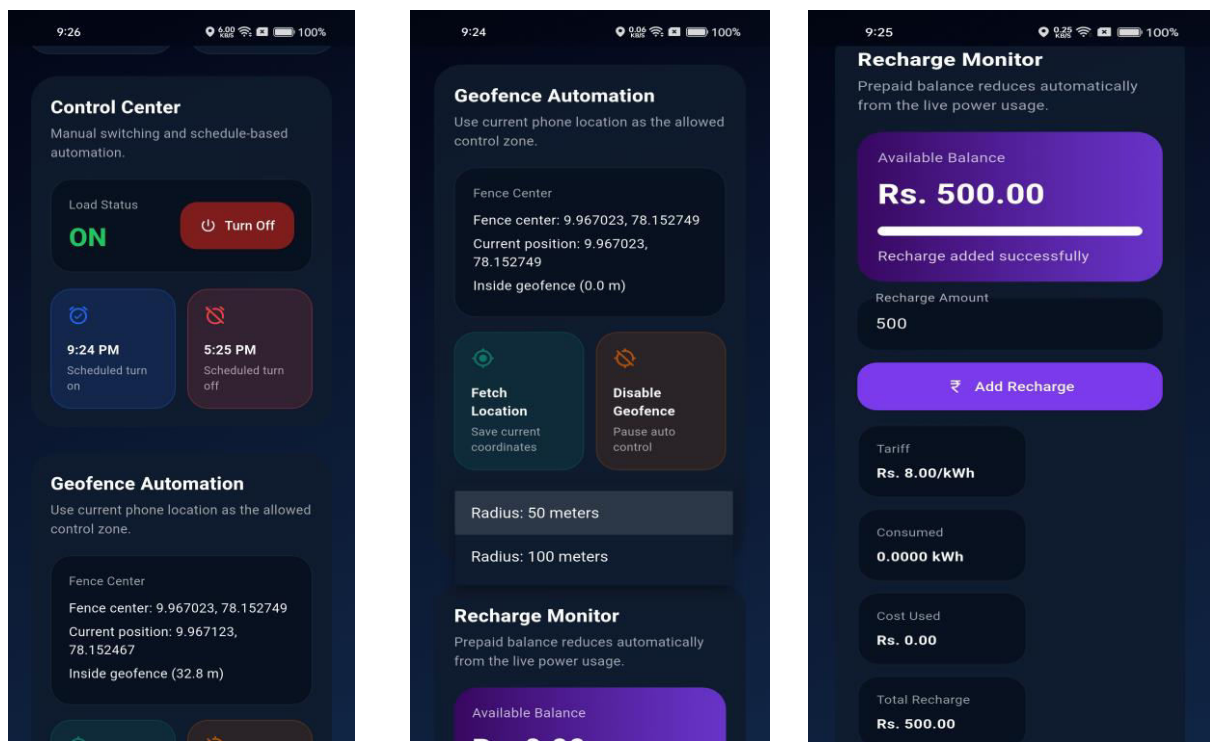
9:26 6.00 KB/S 100%

Control Center
Manual switching and schedule-based automation.

Load Status
ON
Turn Off

9:24 PM
Scheduled turn on

5:25 PM
Scheduled turn off

Geofence Automation
Use current phone location as the allowed control zone.

Fence Center
Fence center: 9.967023, 78.152749
Current position: 9.967123, 78.152467
Inside geofence (32.8 m)

9:24 0.06 KB/S 100%

Geofence Automation
Use current phone location as the allowed control zone.

Fence Center
Fence center: 9.967023, 78.152749
Current position: 9.967023, 78.152749
Inside geofence (0.0 m)

Fetch Location
Save current coordinates

Disable Geofence
Pause auto control

Radius: 50 meters
Radius: 100 meters

Recharge Monitor
Prepaid balance reduces automatically from the live power usage.

Available Balance
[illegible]

9:25 0.25 KB/S 100%

Recharge Monitor
Prepaid balance reduces automatically from the live power usage.

Available Balance
Rs. 500.00
Recharge added successfully

Recharge Amount
500

₹ Add Recharge

Tariff
Rs. 8.00/kWh

Consumed
0.0000 kWh

Cost Used
Rs. 0.00

Total Recharge
Rs. 500.00